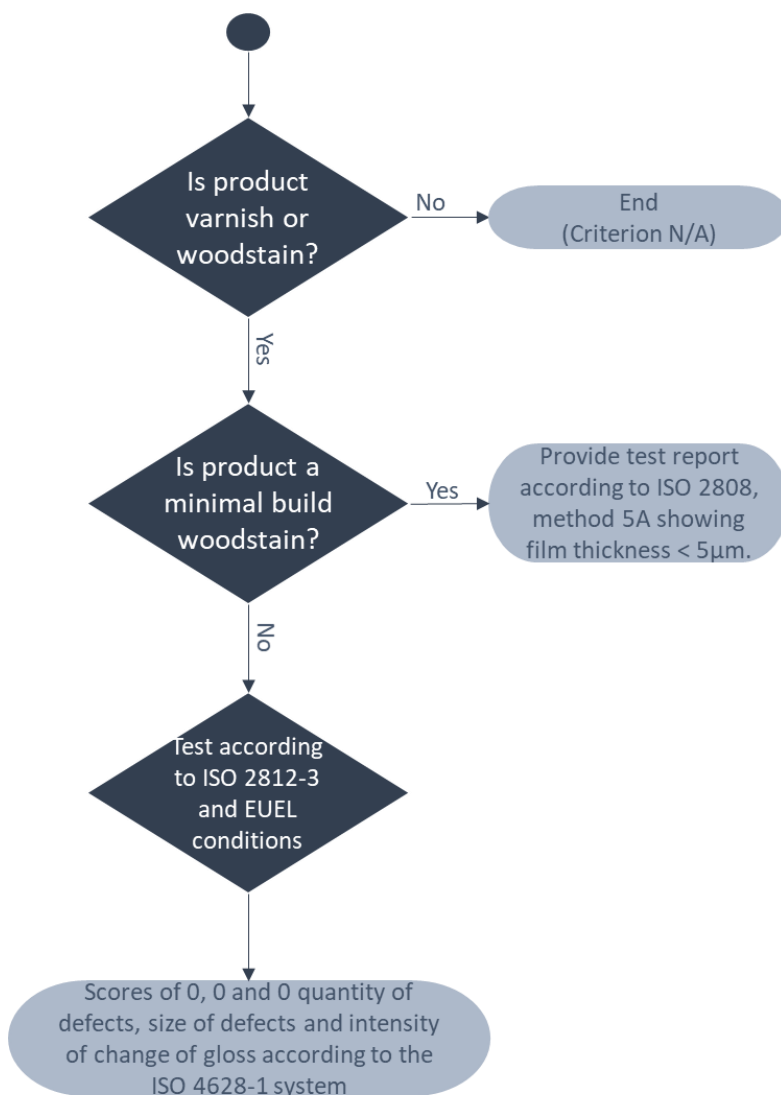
Is product varnish or woodstain?

No

End (Criterion N/A)

Yes

Is product a minimal build woodstain?

Yes

Provide test report according to ISO 2808, method 5A showing film thickness < 5µm.

No

Test according to ISO 2812-3 and EUEL conditions

Scores of 0, 0 and 0 quantity of defects, size of defects and intensity of change of gloss according to the ISO 4628-1 system